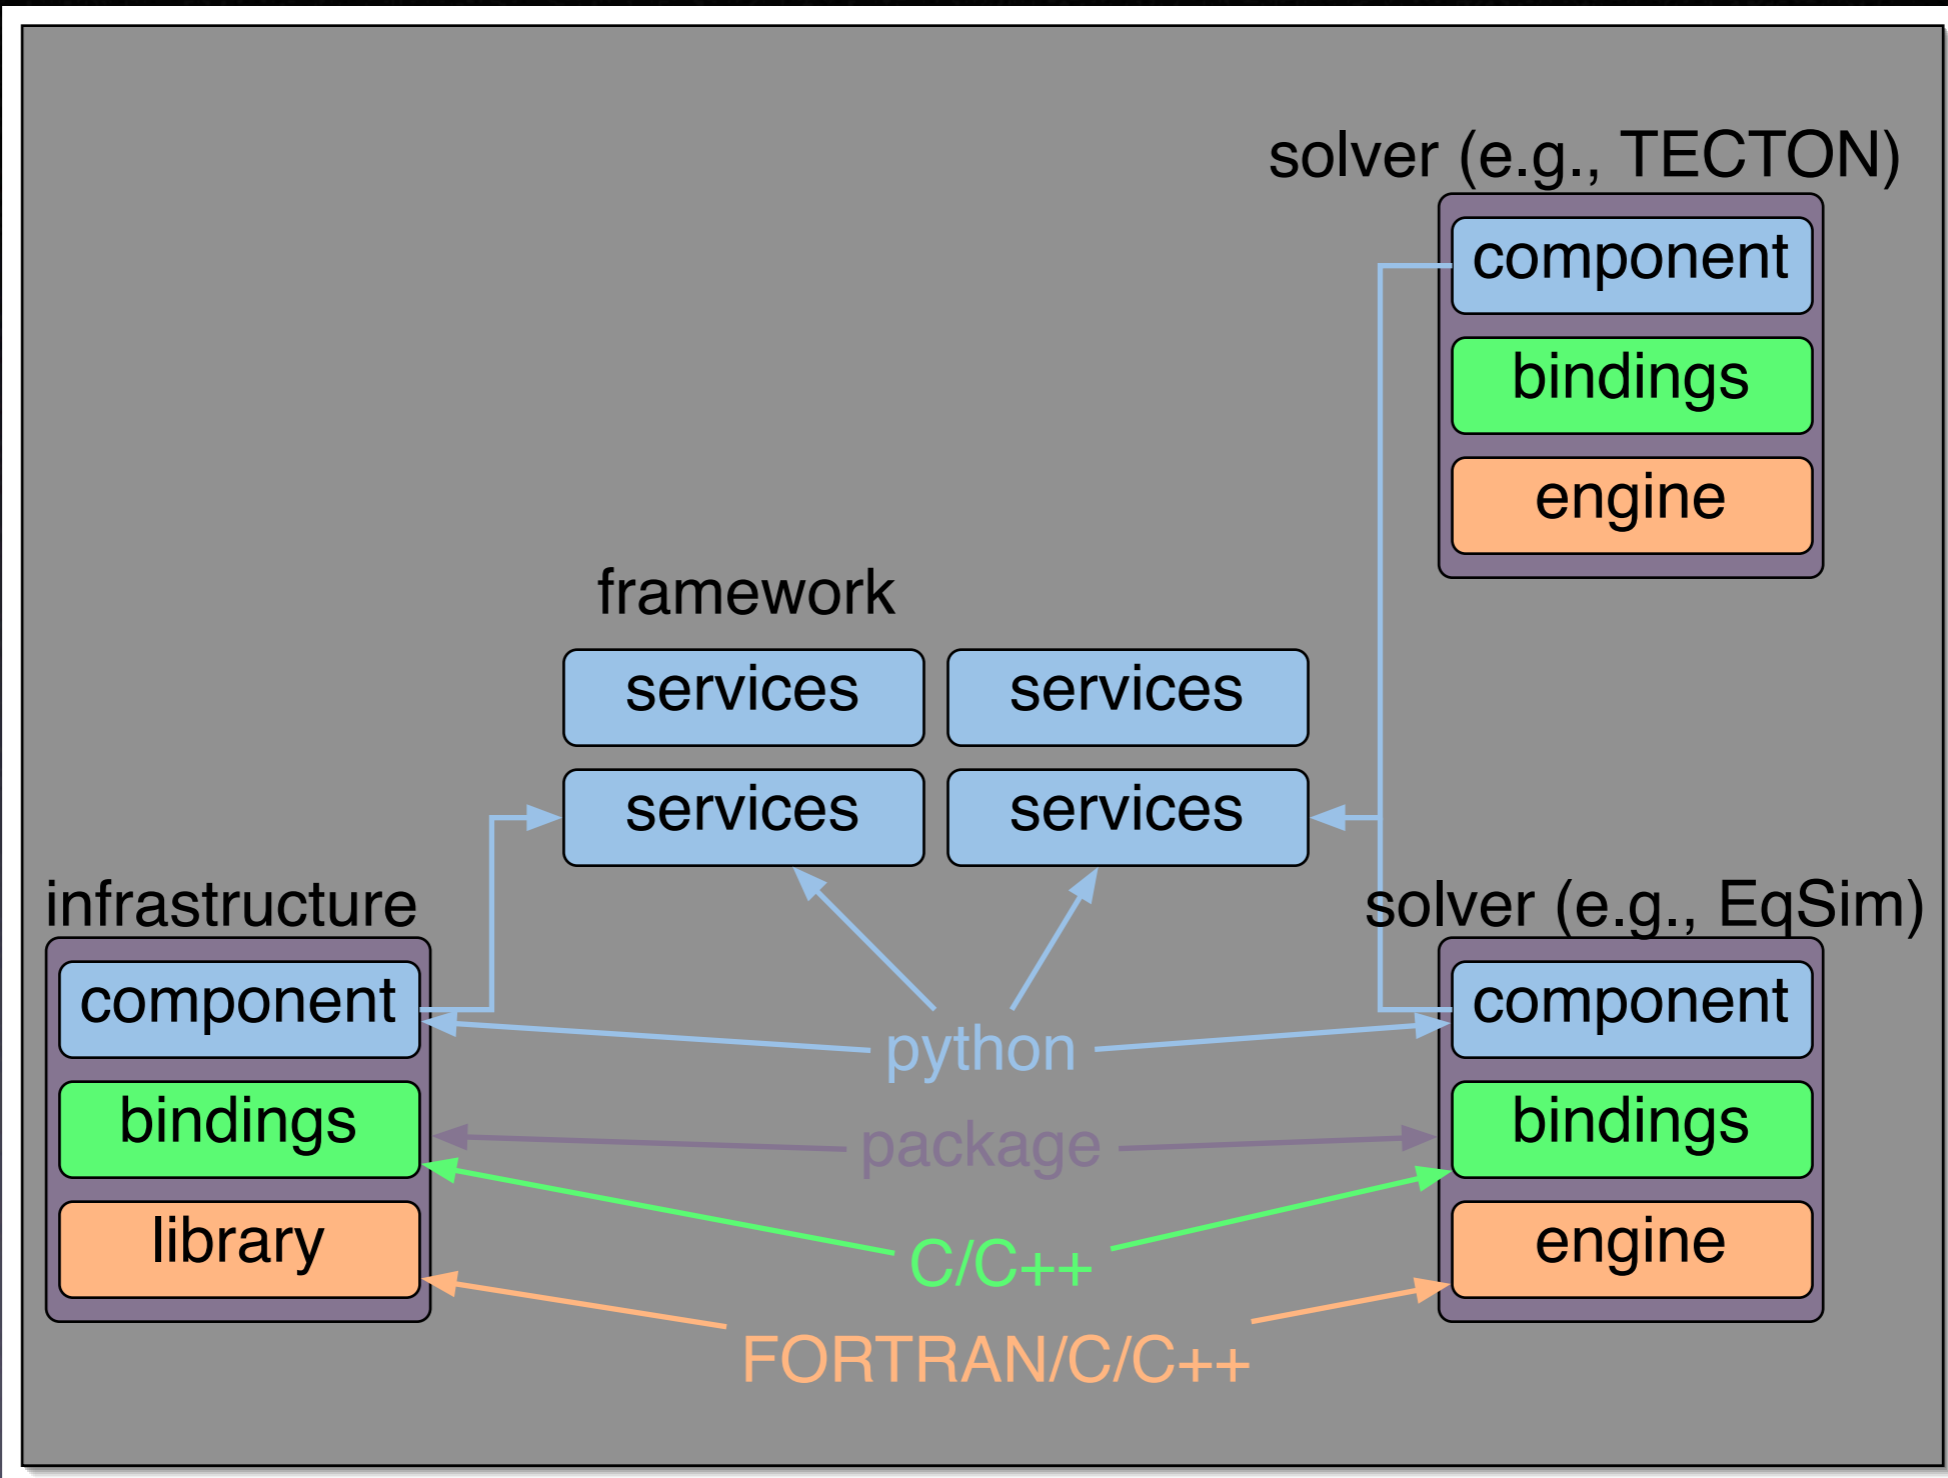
solver (e.g., TECTON)

component

bindings

engine

framework

services

services

services

services

infrastructure

component

bindings

library

solver (e.g., EqSim)

component

bindings

engine

python

package

C/C++

FORTRAN/C/C++